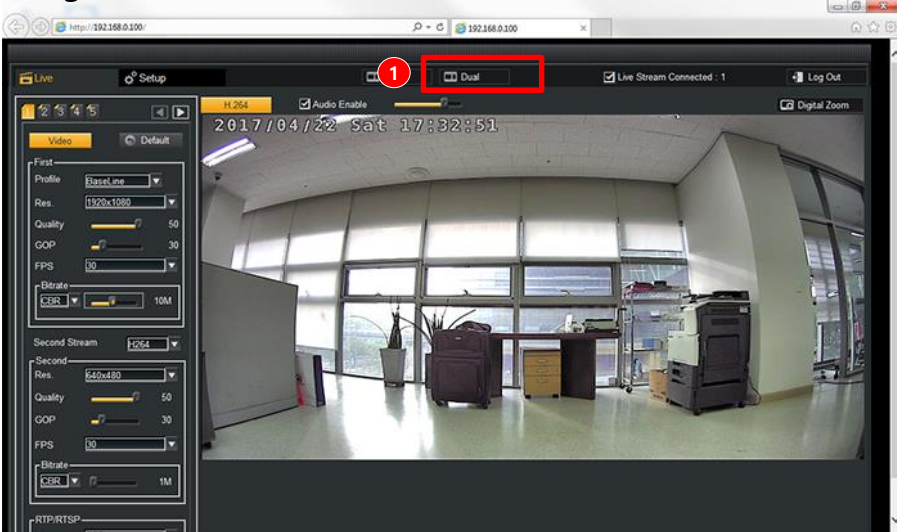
http://192.168.0.100/

192.168.0.100

Live

Setup

1

Dual

Live Stream Connected : 1

Log Out

1 2 3 4 5

H.264

Audio Enable

Digital Zoom

2017/04/22 Sat 17:32:51

Video

Default

First

Profile BaseLine

Res. 1920x1080

Quality 50

GOP 30

FPS 30

Bitrate

CBR 10M

Second Stream H264

Second

Res. 640x480

Quality 50

GOP 30

FPS 30

Bitrate

CBR 1M

RTP/RTSP